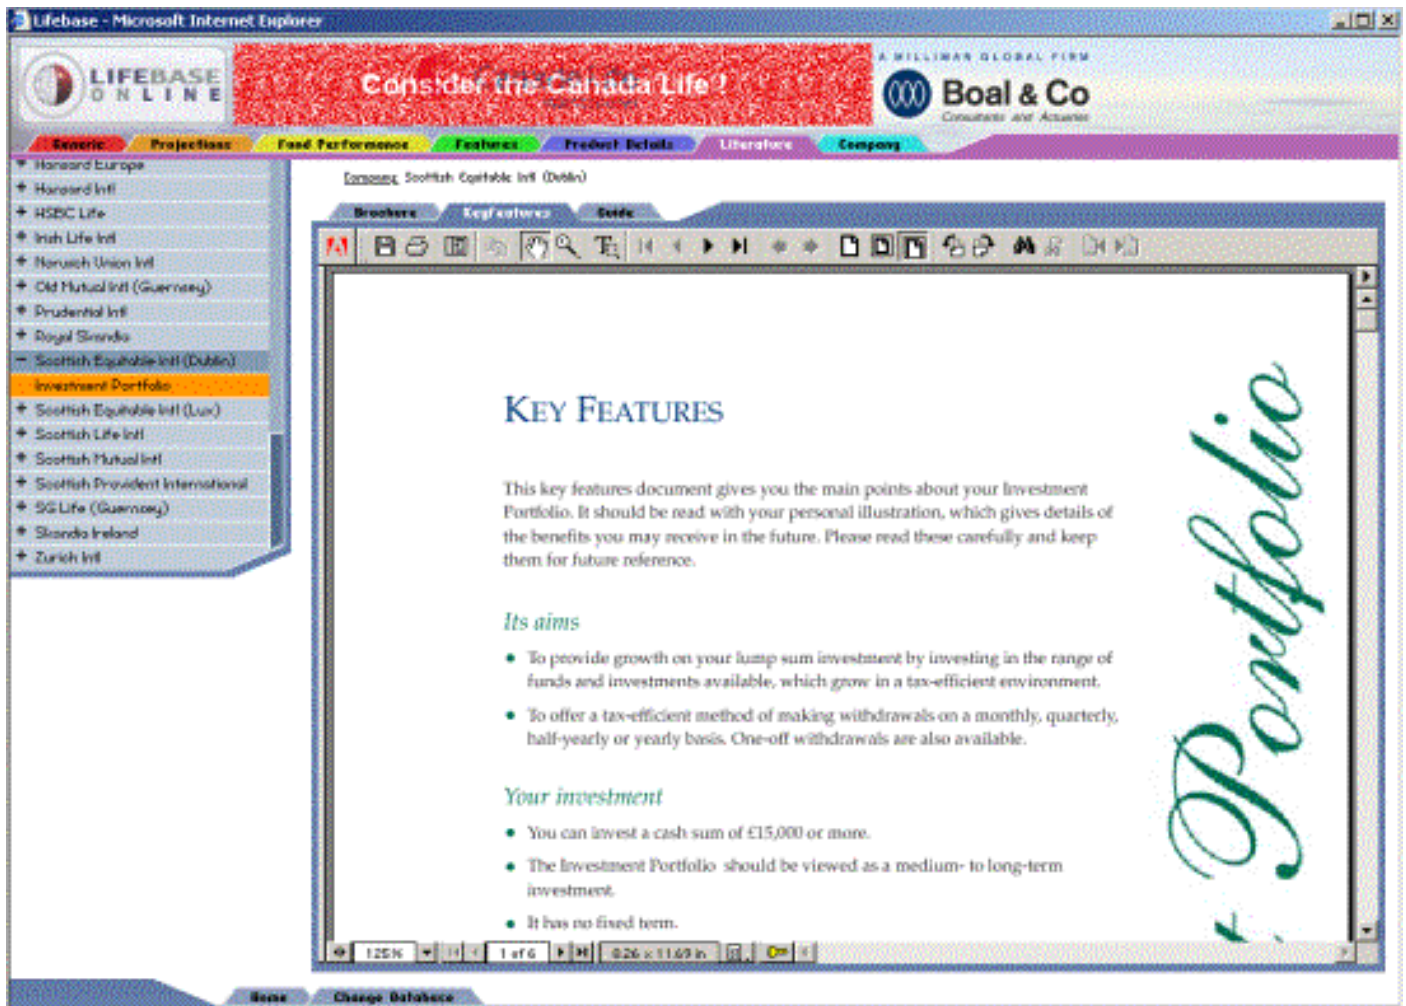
Lifebase - Microsoft Internet Explorer

LIFEBASE ONLINE

Consider the Canada Life?

A MILLIMAN GLOBAL FIRM
Boal & Co
Consultants and Actuaries

Generic | Projections | Fund Performance | Features | Product Details | Literature | Company

Hansard Europe
Hansard Intl
HSBC Life
Irish Life Intl
Norwich Union Intl
Old Mutual Intl (Guernsey)
Prudential Intl
Royal Skandia
Scottish Equitable Intl (Dublin)
Investment Portfolio
Scottish Equitable Intl (Lux)
Scottish Life Intl
Scottish Mutual Intl
Scottish Provident International
SG Life (Guernsey)
Skandia Ireland
Zurich Intl

Company Scottish Equitable Intl (Dublin)

Brochure | KeyFeatures | Guide

KEY FEATURES

This key features document gives you the main points about your Investment Portfolio. It should be read with your personal illustration, which gives details of the benefits you may receive in the future. Please read these carefully and keep them for future reference.

Its aims

• To provide growth on your lump sum investment by investing in the range of funds and investments available, which grow in a tax-efficient environment.

• To offer a tax-efficient method of making withdrawals on a monthly, quarterly, half-yearly or yearly basis. One-off withdrawals are also available.

Your investment

• You can invest a cash sum of £15,000 or more.

• The Investment Portfolio should be viewed as a medium- to long-term investment.

• It has no fixed term.

Portfolio

125% | 1 of 6 | 8.26 x 11.69 in

Home | Change Database